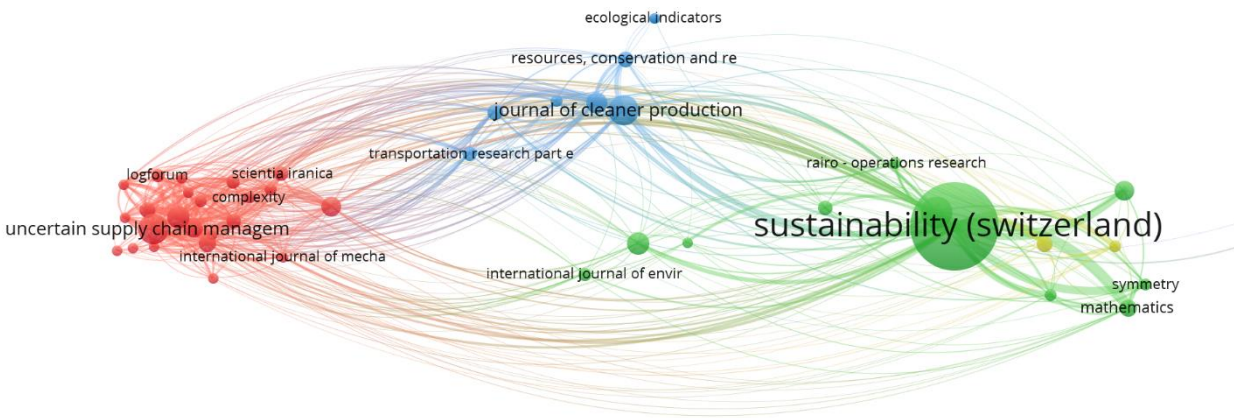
ecological indicators
resources, conservation and re
journal of cleaner production
transportation research part e
rairo - operations research
logforum
scientia iranica
complexity
uncertain supply chain managem
international journal of mecha
sustainability (switzerland)
international journal of envir
symmetry
mathematics